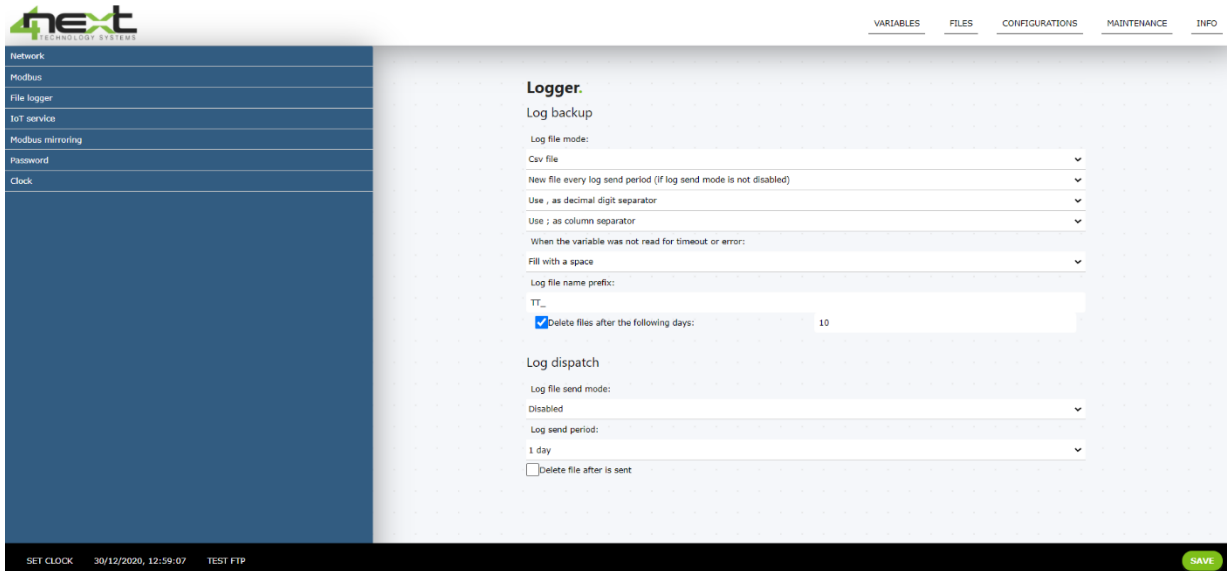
4next
TECHNOLOGY SYSTEMS

VARIABLES FILES CONFIGURATIONS MAINTENANCE INFO

Network
Modbus
File logger
IoT service
Modbus mirroring
Password
Clock

Logger.
Log backup

Log file mode:
Csv file
New file every log send period (if log send mode is not disabled)
Use , as decimal digit separator
Use ; as column separator
When the variable was not read for timeout or error:
Fill with a space
Log file name prefix:
TT_
Delete files after the following days: 10

Log dispatch

Log file send mode:
Disabled
Log send period:
1 day
Delete file after is sent

SET CLOCK 30/12/2020, 12:59:07 TEST FTP

SAVE